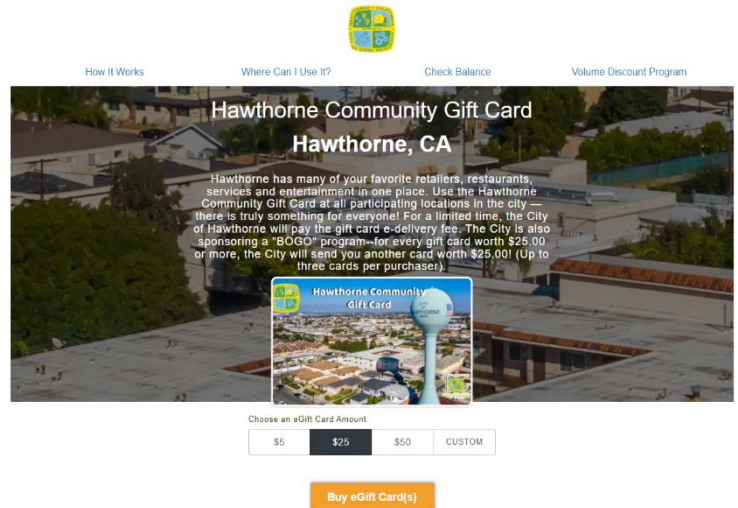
How It Works

Where Can I Use It?

Check Balance

Volume Discount Program

Hawthorne Community Gift Card

Hawthorne, CA

Hawthorne has many of your favorite retailers, restaurants, services and entertainment in one place. Use the Hawthorne Community Gift Card at all participating locations in the city — there is truly something for everyone! For a limited time, the City of Hawthorne will pay the gift card e-delivery fee. The City is also sponsoring a "BOGO" program--for every gift card worth $25.00 or more, the City will send you another card worth $25.00! (Up to three cards per purchaser).

Hawthorne Community Gift Card

Choose an eGift Card Amount

$5

$25

$50

CUSTOM

Buy eGift Card(s)